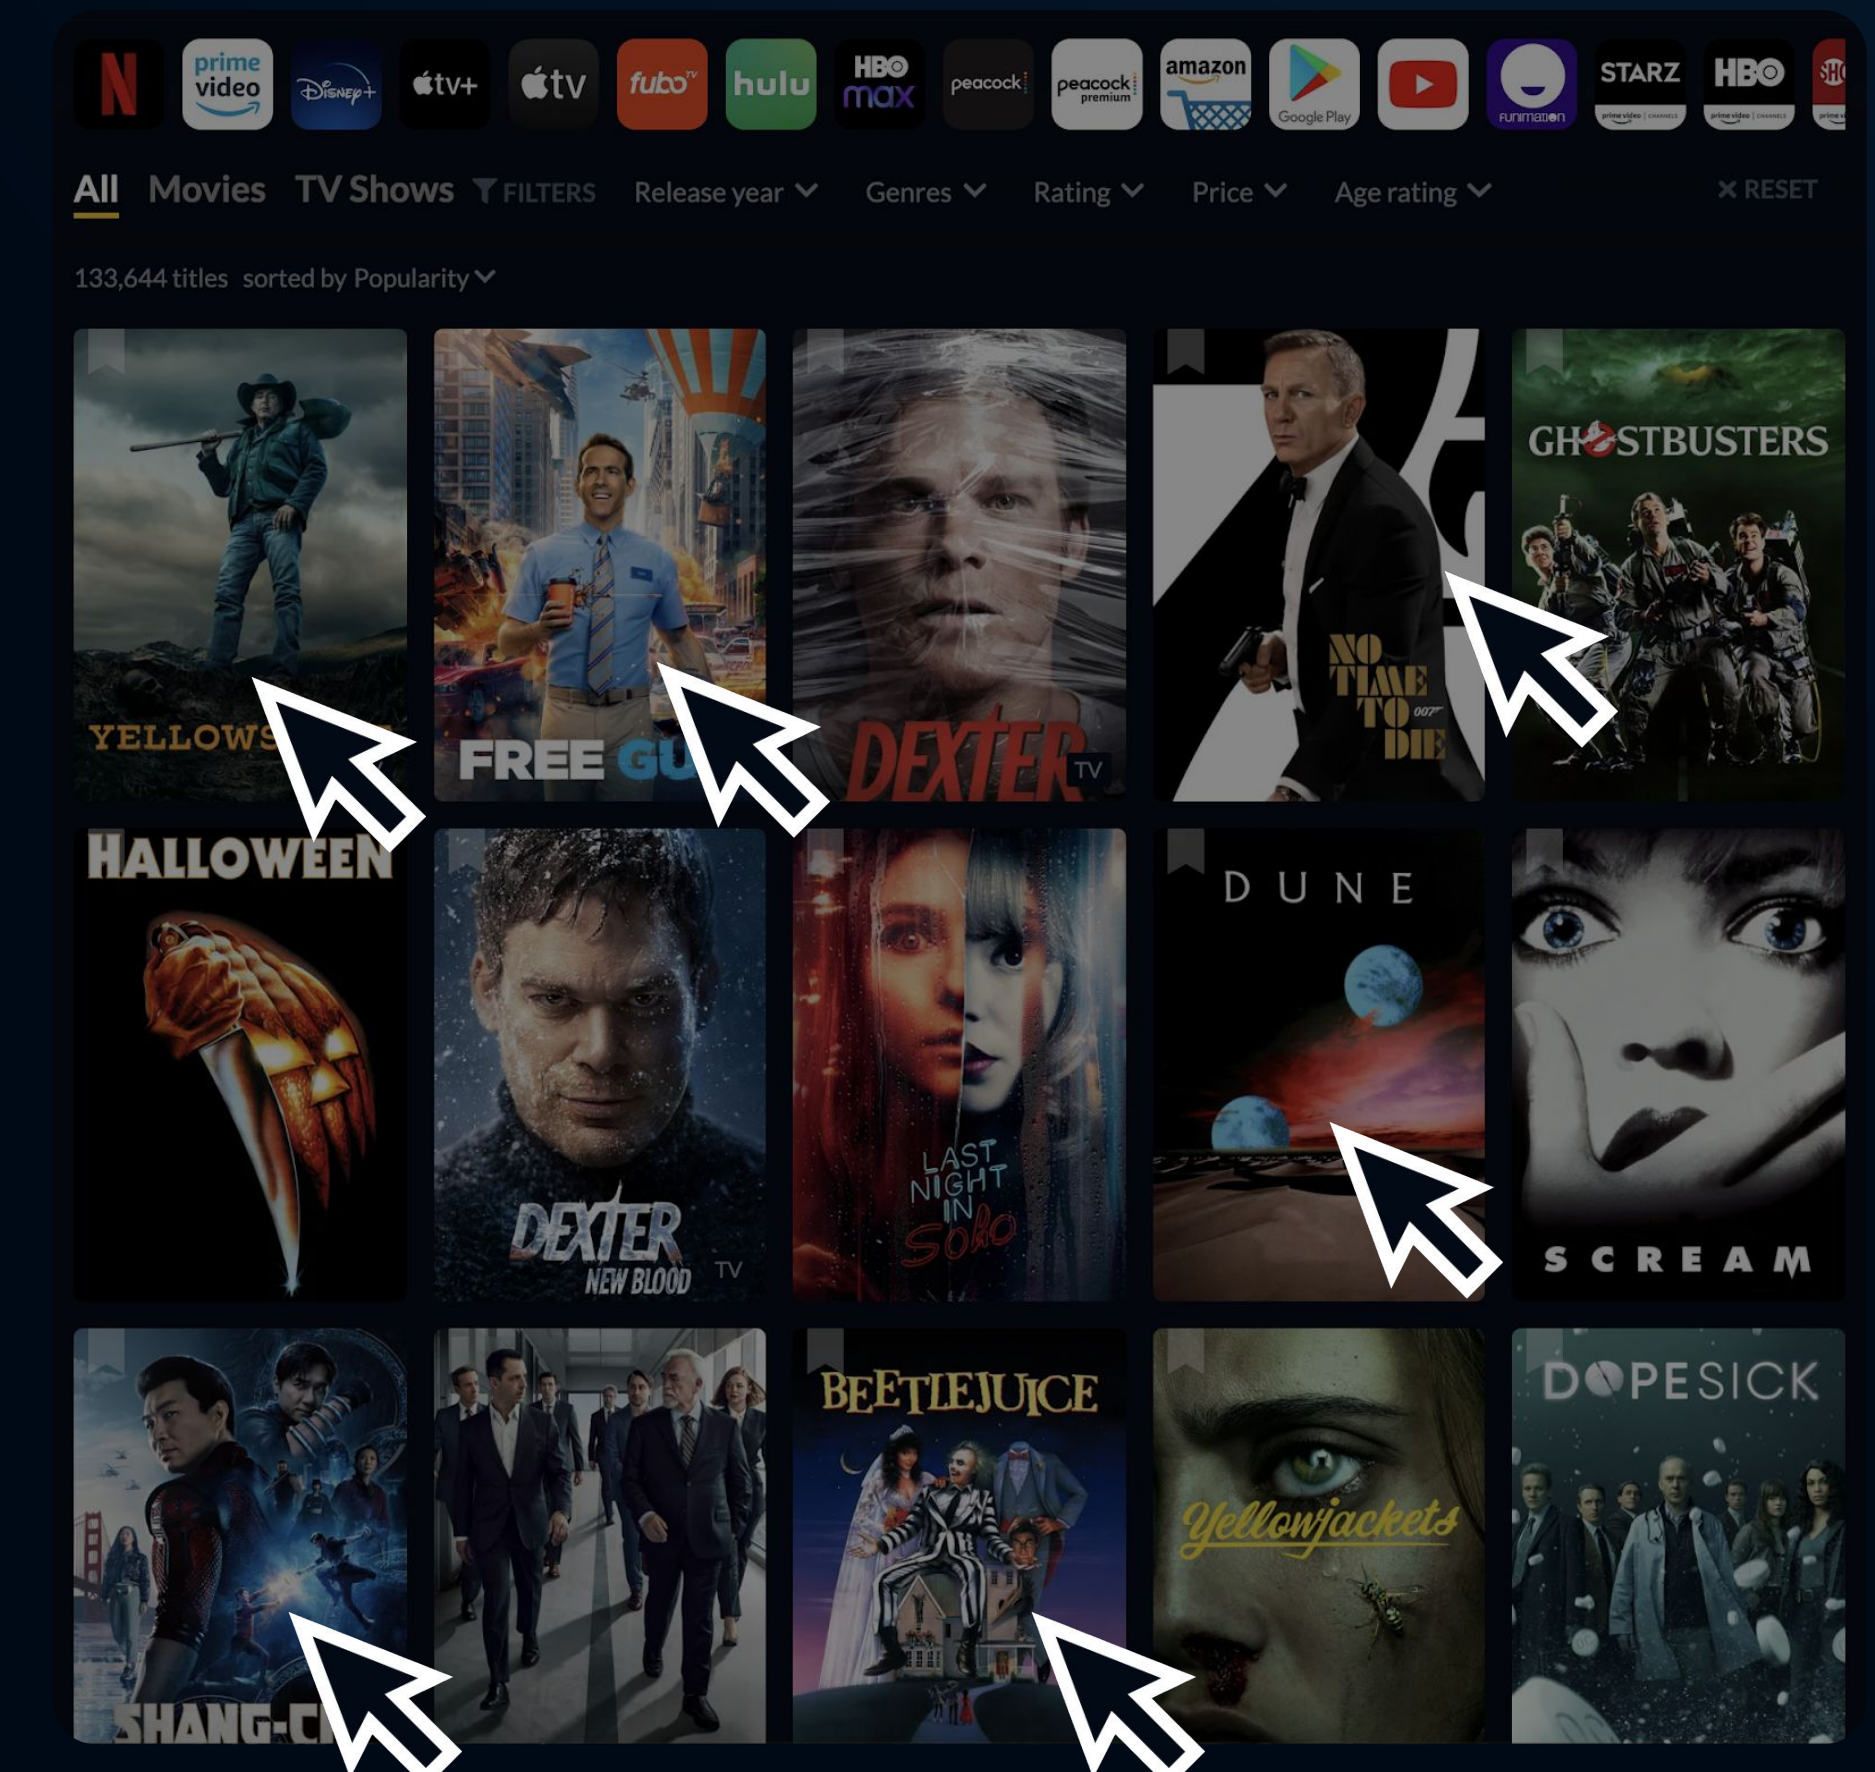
N prime video Disney+ tv+ tv fubo hulu HBO max peacock peacock premium amazon Google Play Funimation STARZ prime video channels HBO prime video channels SHO

All Movies TV Shows FILTERS Release year Genres Rating Price Age rating ✕ RESET

133,644 titles sorted by Popularity

YELLOWS
FREE GU
DEXTER TV
NO TIME TO DIE 007
GHOSTBUSTERS
HALLOWEEN
DEXTER NEW BLOOD TV
LAST NIGHT IN SOHO
DUNE
SCREAM
SHANG-C
BEETLEJUICE
Yellowjackets
DOPESICK